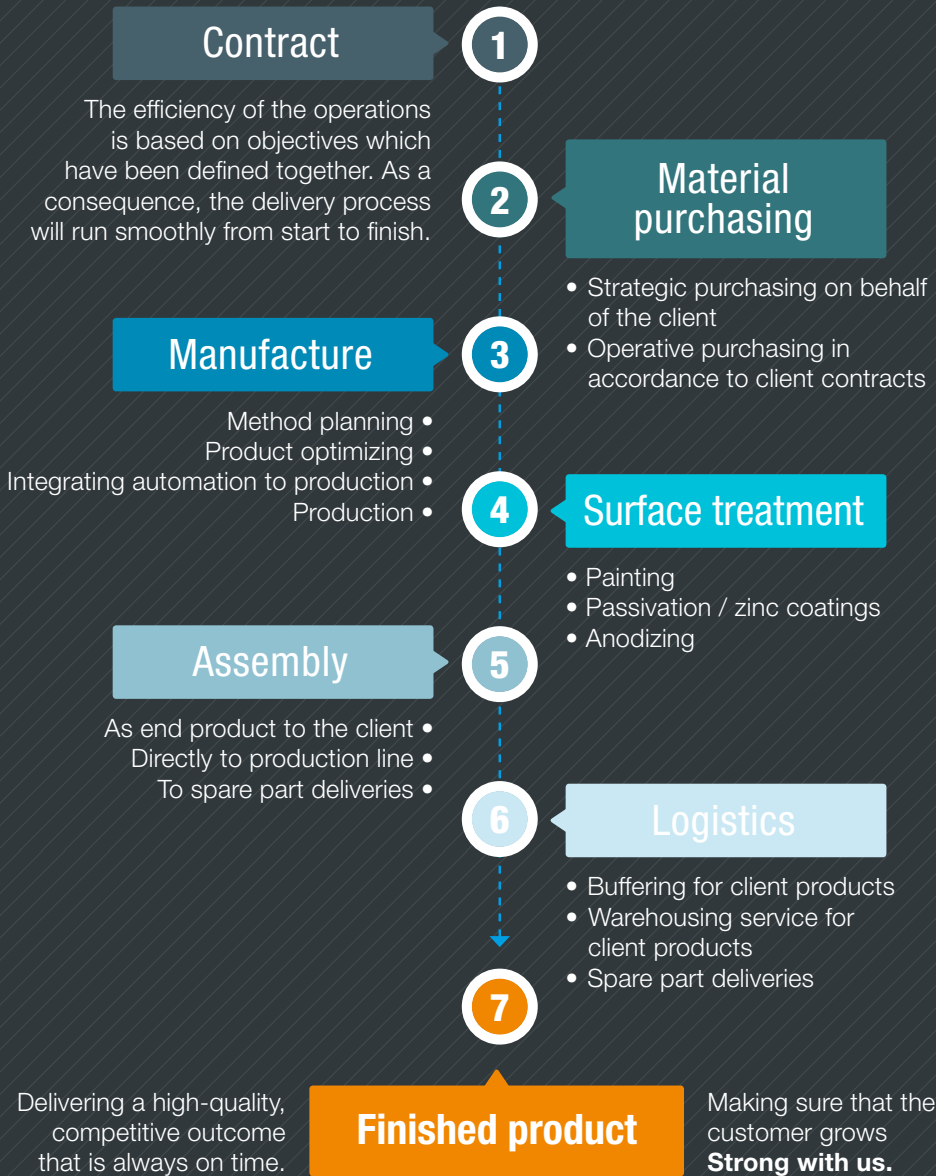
Contract

1

The efficiency of the operations is based on objectives which have been defined together. As a consequence, the delivery process will run smoothly from start to finish.

2

Material purchasing

- Strategic purchasing on behalf of the client
- Operative purchasing in accordance to client contracts

Manufacture

3

Method planning •
Product optimizing •
Integrating automation to production •
Production •

4

Surface treatment

- Painting
- Passivation / zinc coatings
- Anodizing

Assembly

5

As end product to the client •
Directly to production line •
To spare part deliveries •

6

Logistics

- Buffering for client products
- Warehousing service for client products
- Spare part deliveries

7

Delivering a high-quality, competitive outcome that is always on time.

Finished product

Making sure that the customer grows **Strong with us.**